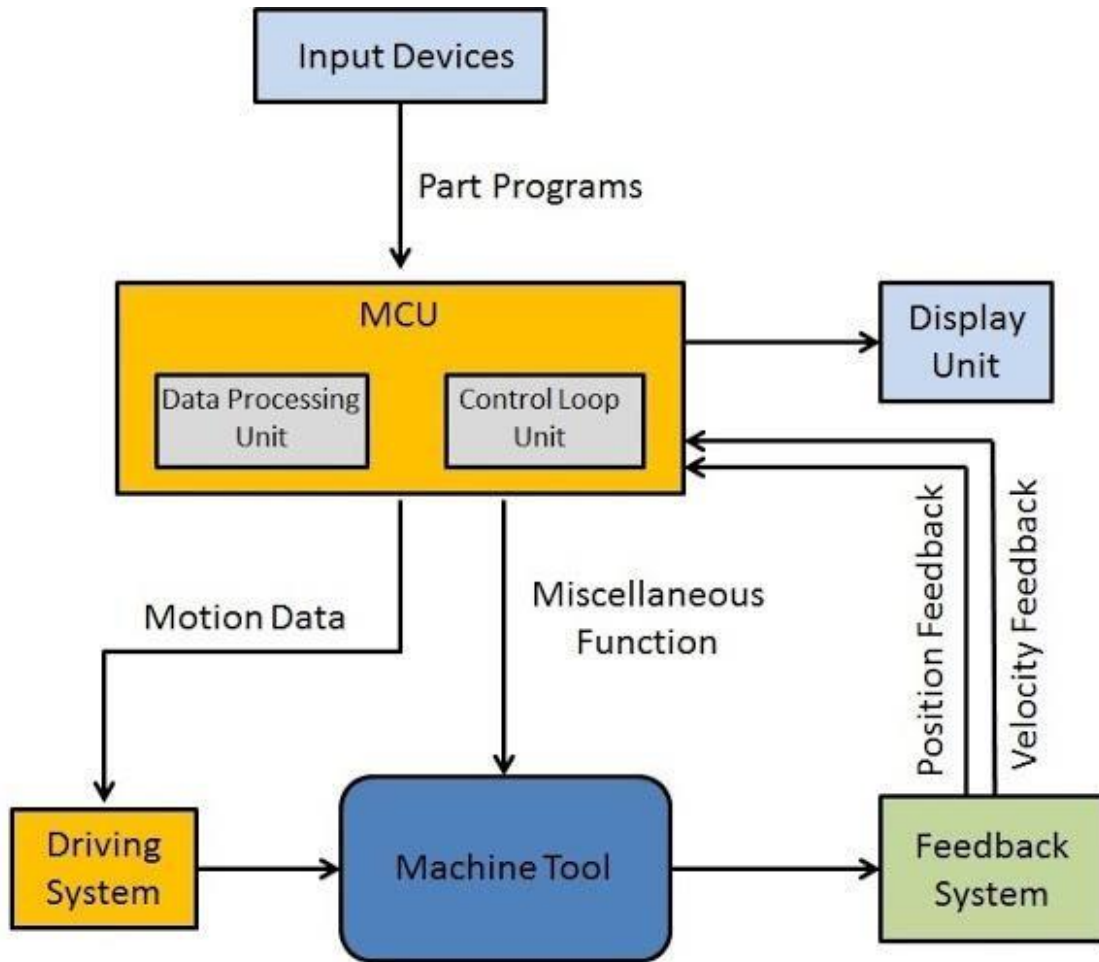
Input Devices

Part Programs

MCU

Data Processing Unit

Control Loop Unit

Display Unit

Position Feedback

Velocity Feedback

Motion Data

Miscellaneous Function

Driving System

Machine Tool

Feedback System